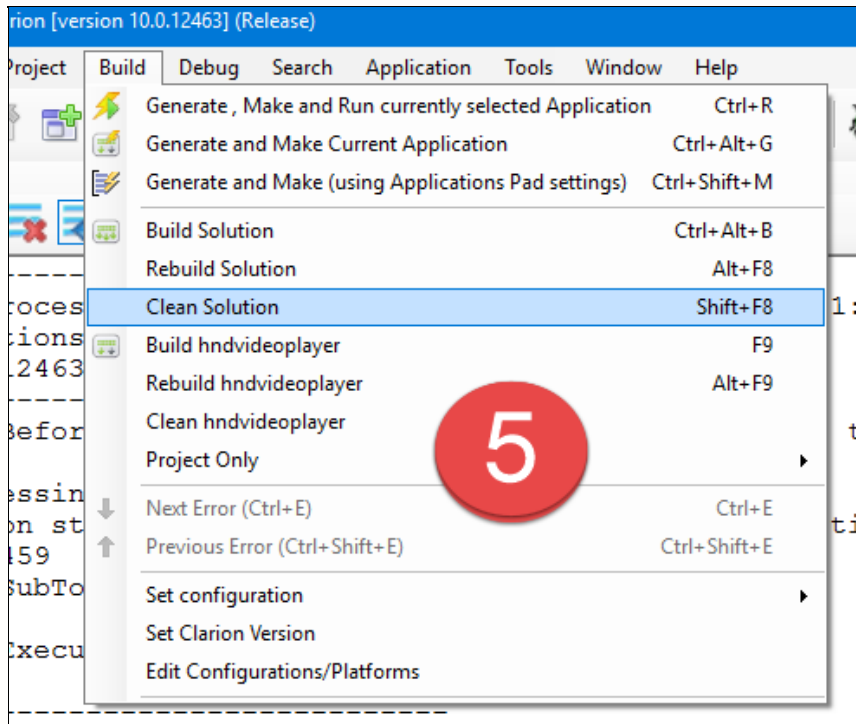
rion [version 10.0.12463] (Release)

Project Build Debug Search Application Tools Window Help

Generate , Make and Run currently selected Application Ctrl+R
Generate and Make Current Application Ctrl+Alt+G
Generate and Make (using Applications Pad settings) Ctrl+Shift+M
Build Solution Ctrl+Alt+B
Rebuild Solution Alt+F8
Clean Solution Shift+F8
Build hndvideoplayer F9
Rebuild hndvideoplayer Alt+F9
Clean hndvideoplayer
Project Only
Next Error (Ctrl+E) Ctrl+E
Previous Error (Ctrl+Shift+E) Ctrl+Shift+E
Set configuration
Set Clarion Version
Edit Configurations/Platforms

5

----
roces
tions
12463
----
Befor
essin
on st
459
SubTo
Execu
------------------------
1:
t
ti